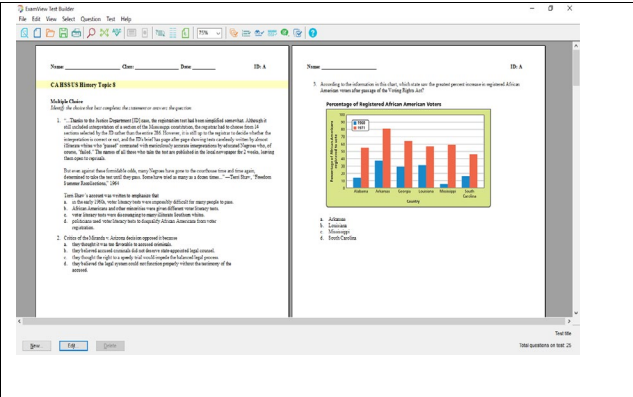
ExamView Test Builder

File Edit View Select Question Test Help

75%

Name: ______________ Class: ______________ Date: ________ ID: A

CA HSS US History Topic 8

Multiple Choice
Identify the choice that best completes the statement or answers the question.

1. "...Thanks to the Justice Department [ID] case, the registration test had been simplified somewhat. Although it still included interpretation of a section of the Mississippi constitution, the registrar had to choose from 14 sections selected by the ID rather than the entire 286. However, it is still up to the registrar to decide whether the interpretation is correct or not; and the ID's brief has page after page showing tests randomly written by almost illiterate whites who 'passed' contrasted with meticulously accurate interpretations by educated Negroes who, of course, 'failed.' The names of all those who take the test are published in the local newspaper for 2 weeks, leaving them open to reprisals.

But even against these formidable odds, many Negroes have gone to the courthouse time and time again, determined to take the test until they pass. Some have tried as many as a dozen times..."—Terri Shaw, "Freedom Summer Recollections," 1964

Terri Shaw's account was written to emphasize that
a. in the early 1960s, voter literacy tests were impossibly difficult for many people to pass.
b. African Americans and other minorities were given different voter literacy tests.
c. voter literacy tests were discouraging to many illiterate Southern whites.
d. politicians used voter literacy tests to disqualify African American from voter registration.

2. Critics of the Miranda v. Arizona decision opposed it because
a. they thought it was too favorable to accused criminals.
b. they believed accused criminals did not deserve state-appointed legal counsel.
c. they thought the right to a speedy trial would impede the balanced legal process.
d. they believed the legal system could not function properly without the testimony of the accused.

Name: ______________ ID: A

3. According to the information in this chart, which state saw the greatest percent increase in registered African American voters after passage of the Voting Rights Act?

Percentage of Registered African American Voters

1964
1971

Percentage of African Americans Registered to Vote

Alabama Arkansas Georgia Louisiana Mississippi South Carolina

Country

a. Arkansas
b. Louisiana
c. Mississippi
d. South Carolina

Test title
Total questions on test: 25

New Edit Delete